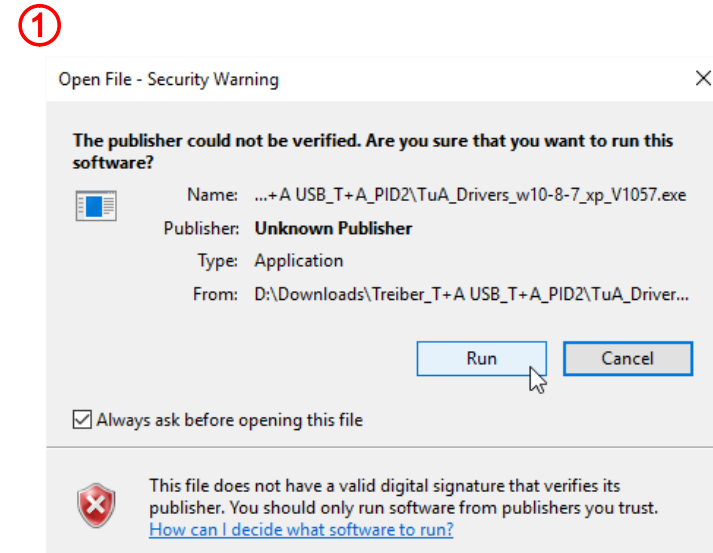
1

Open File - Security Warning

The publisher could not be verified. Are you sure that you want to run this software?

| | |
|---|---|
| Name: | ...+A USB_T+A_PID2\TuA_Drivers_w10-8-7_xp_V1057.exe |
| Publisher: | **Unknown Publisher** |
| Type: | Application |
| From: | D:\Downloads\Treiber_T+A USB_T+A_PID2\TuA_Driver... |

Run Cancel

Always ask before opening this file

This file does not have a valid digital signature that verifies its publisher. You should only run software from publishers you trust. How can I decide what software to run?